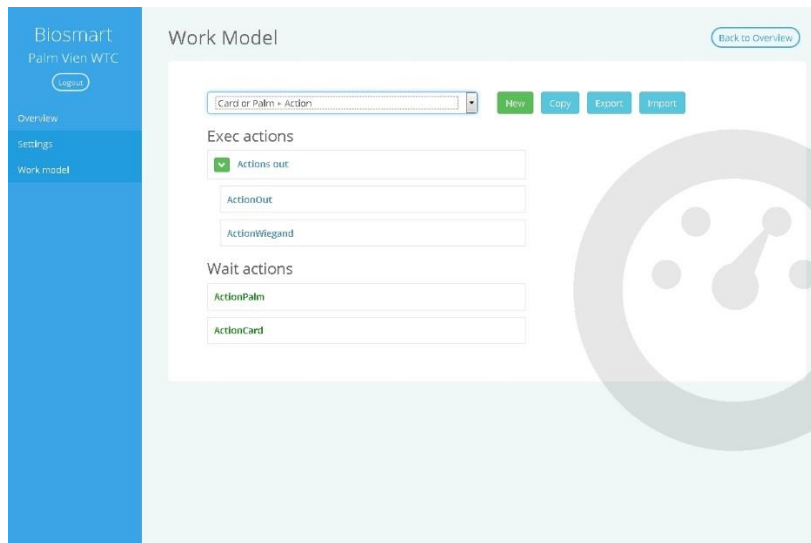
Biosmart
Palm Vien WTC
Logout

Overview
Settings
Work model

Work Model

Back to Overview

Card or Palm + Action

New
Copy
Export
Import

Exec actions

Actions out

ActionOut

ActionWiegand

Wait actions

ActionPalm

ActionCard